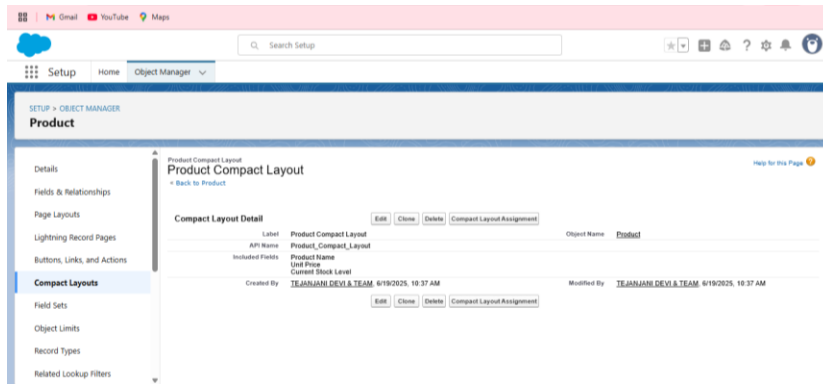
Gmail YouTube Maps

Search Setup

Setup Home Object Manager

SETUP > OBJECT MANAGER
Product

Details
Fields & Relationships
Page Layouts
Lightning Record Pages
Buttons, Links, and Actions
Compact Layouts
Field Sets
Object Limits
Record Types
Related Lookup Filters

Product Compact Layout
Product Compact Layout
« Back to Product

Help for this Page

Compact Layout Detail

Edit Clone Delete Compact Layout Assignment

| | | | |
|---|---|---|---|
| Label | Product Compact Layout | Object Name | Product |
| API Name | Product_Compact_Layout | | |
| Included Fields | Product Name<br>Unit Price<br>Current Stock Level | | |
| Created By | TEJANJANI DEVI & TEAM, 6/19/2025, 10:37 AM | Modified By | TEJANJANI DEVI & TEAM, 6/19/2025, 10:37 AM |

Edit Clone Delete Compact Layout Assignment